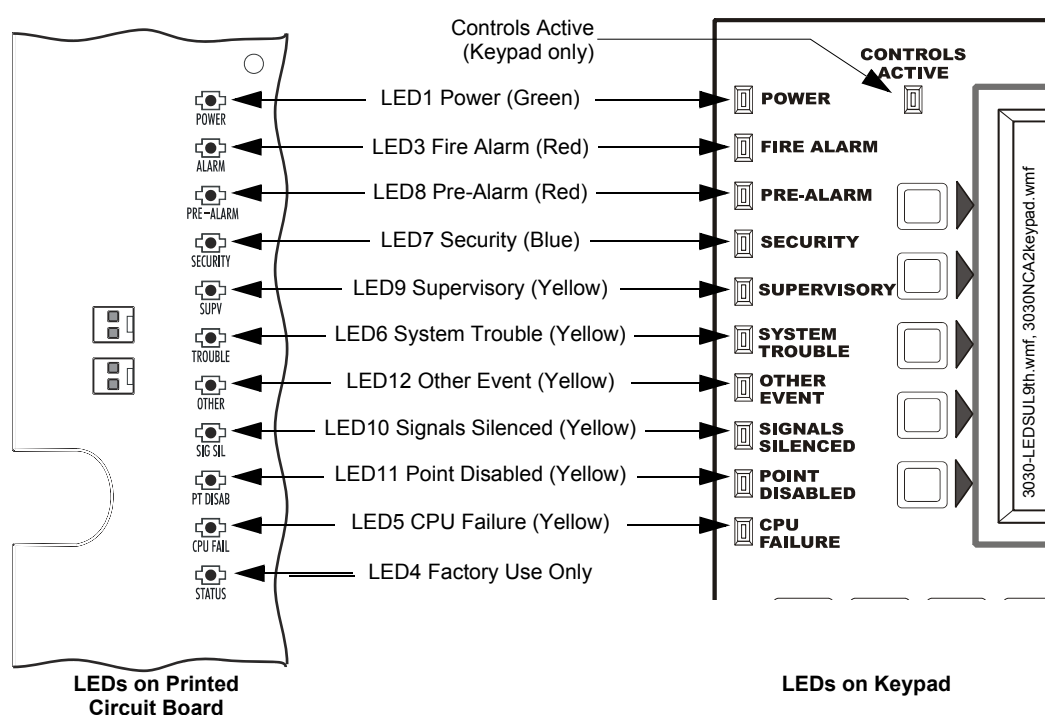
Controls Active
(Keypad only)

CONTROLS ACTIVE

POWER
LED1 Power (Green)
POWER

ALARM
LED3 Fire Alarm (Red)
FIRE ALARM

PRE-ALARM
LED8 Pre-Alarm (Red)
PRE-ALARM

SECURITY
LED7 Security (Blue)
SECURITY

SUPV
LED9 Supervisory (Yellow)
SUPERVISORY

TROUBLE
LED6 System Trouble (Yellow)
SYSTEM TROUBLE

OTHER
LED12 Other Event (Yellow)
OTHER EVENT

SIG SIL
LED10 Signals Silenced (Yellow)
SIGNALS SILENCED

PT DISAB
LED11 Point Disabled (Yellow)
POINT DISABLED

CPU FAIL
LED5 CPU Failure (Yellow)
CPU FAILURE

STATUS
LED4 Factory Use Only

3030-LEDSUL9th.wmf, 3030NCA2keypad.wmf

LEDs on Printed Circuit Board

LEDs on Keypad